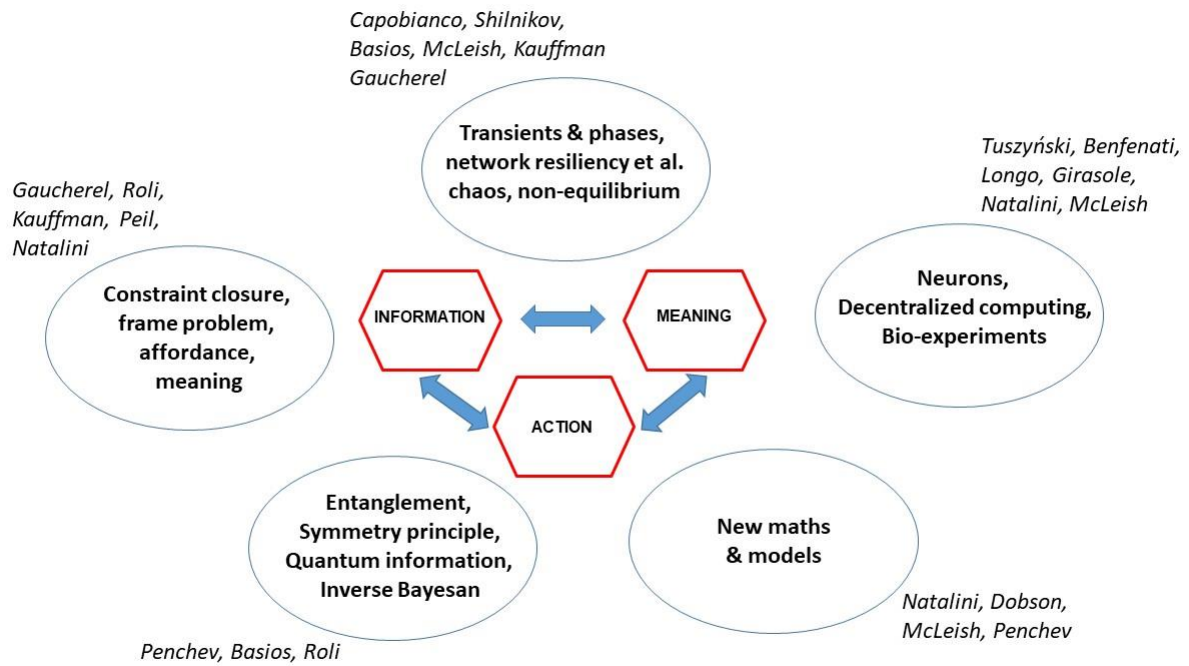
Capobianco, Shilnikov, Basios, McLeish, Kauffman Gaucherel

Transients & phases, network resiliency et al. chaos, non-equilibrium

Tuszyński, Benfenati, Longo, Girasole, Natalini, McLeish

Gaucherel, Roli, Kauffman, Peil, Natalini

Constraint closure, frame problem, affordance, meaning

INFORMATION

MEANING

Neurons, Decentralized computing, Bio-experiments

ACTION

Entanglement, Symmetry principle, Quantum information, Inverse Bayesan

New maths & models

Natalini, Dobson, McLeish, Penchev

Penchev, Basios, Roli